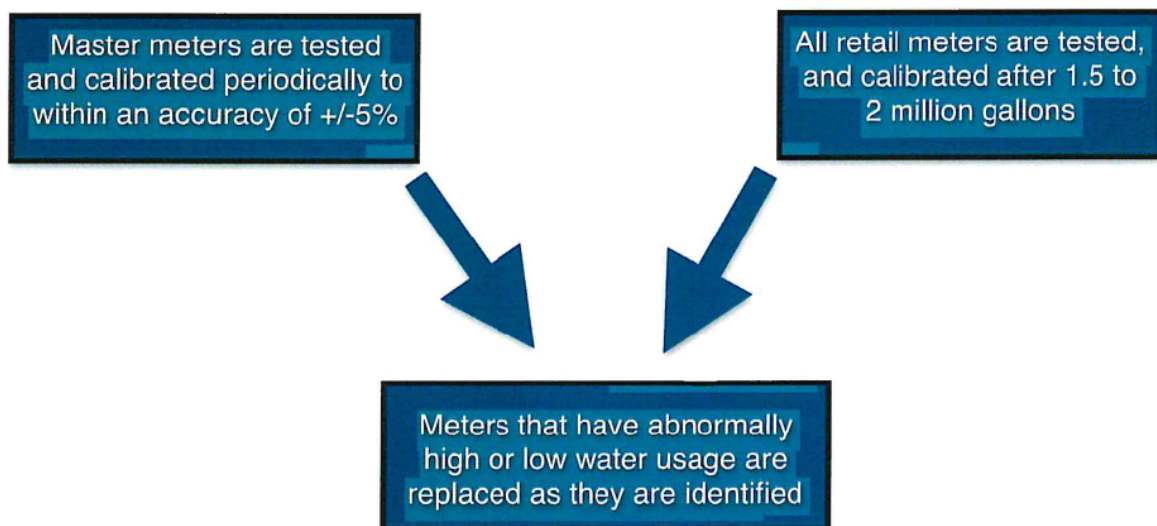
Master meters are tested and calibrated periodically to within an accuracy of +/-5%

All retail meters are tested, and calibrated after 1.5 to 2 million gallons

Meters that have abnormally high or low water usage are replaced as they are identified